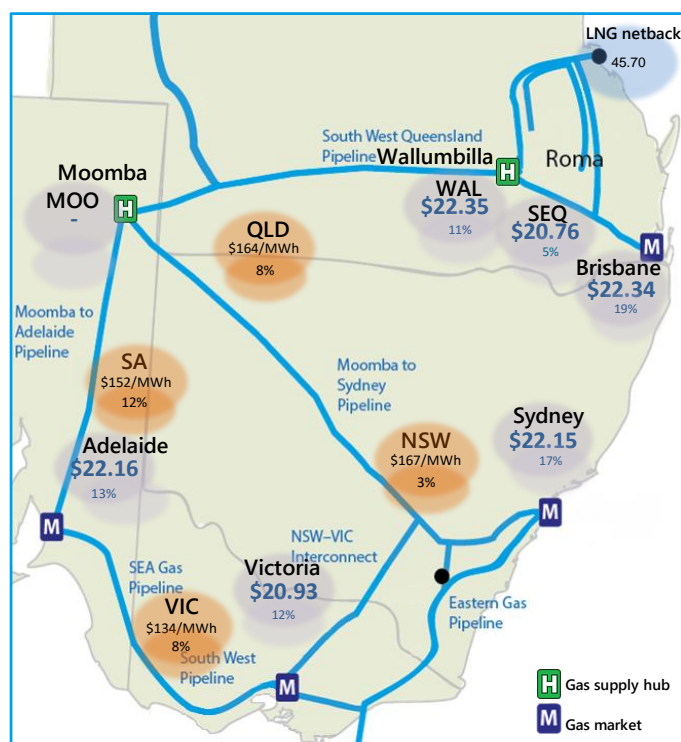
LNG netback
45.70

South West Queensland Pipeline

Wallumbilla

H

Roma

Moomba

MOO
-

H

WAL
$22.35
11%

SEQ
$20.76
5%

M

Brisbane
$22.34
19%

QLD
$164/MWh
8%

Moomba to Adelaide Pipeline

SA
$152/MWh
12%

Moomba to Sydney Pipeline

Adelaide
$22.16
13%

NSW
$167/MWh
3%

Sydney
$22.15
17%

M

M

NSW–VIC Interconnect

SEA Gas Pipeline

Victoria
$20.93
12%

VIC
$134/MWh
8%

South West Pipeline

M

Eastern Gas Pipeline

H Gas supply hub

M Gas market